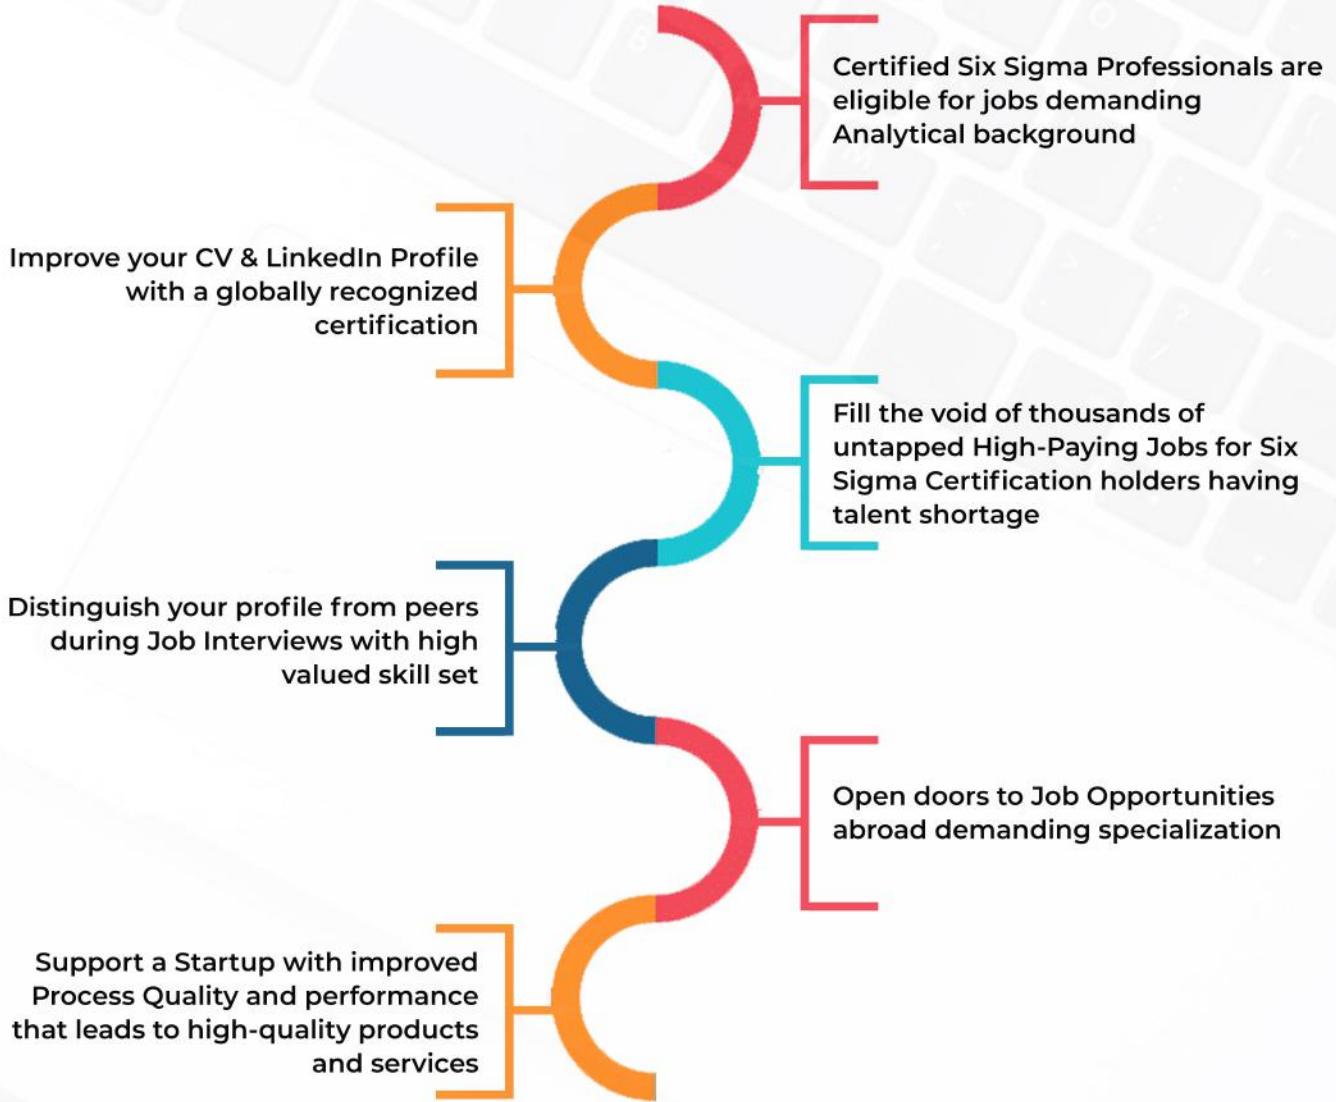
Certified Six Sigma Professionals are eligible for jobs demanding Analytical background

Improve your CV & LinkedIn Profile with a globally recognized certification

Fill the void of thousands of untapped High-Paying Jobs for Six Sigma Certification holders having talent shortage

Distinguish your profile from peers during Job Interviews with high valued skill set

Open doors to Job Opportunities abroad demanding specialization

Support a Startup with improved Process Quality and performance that leads to high-quality products and services